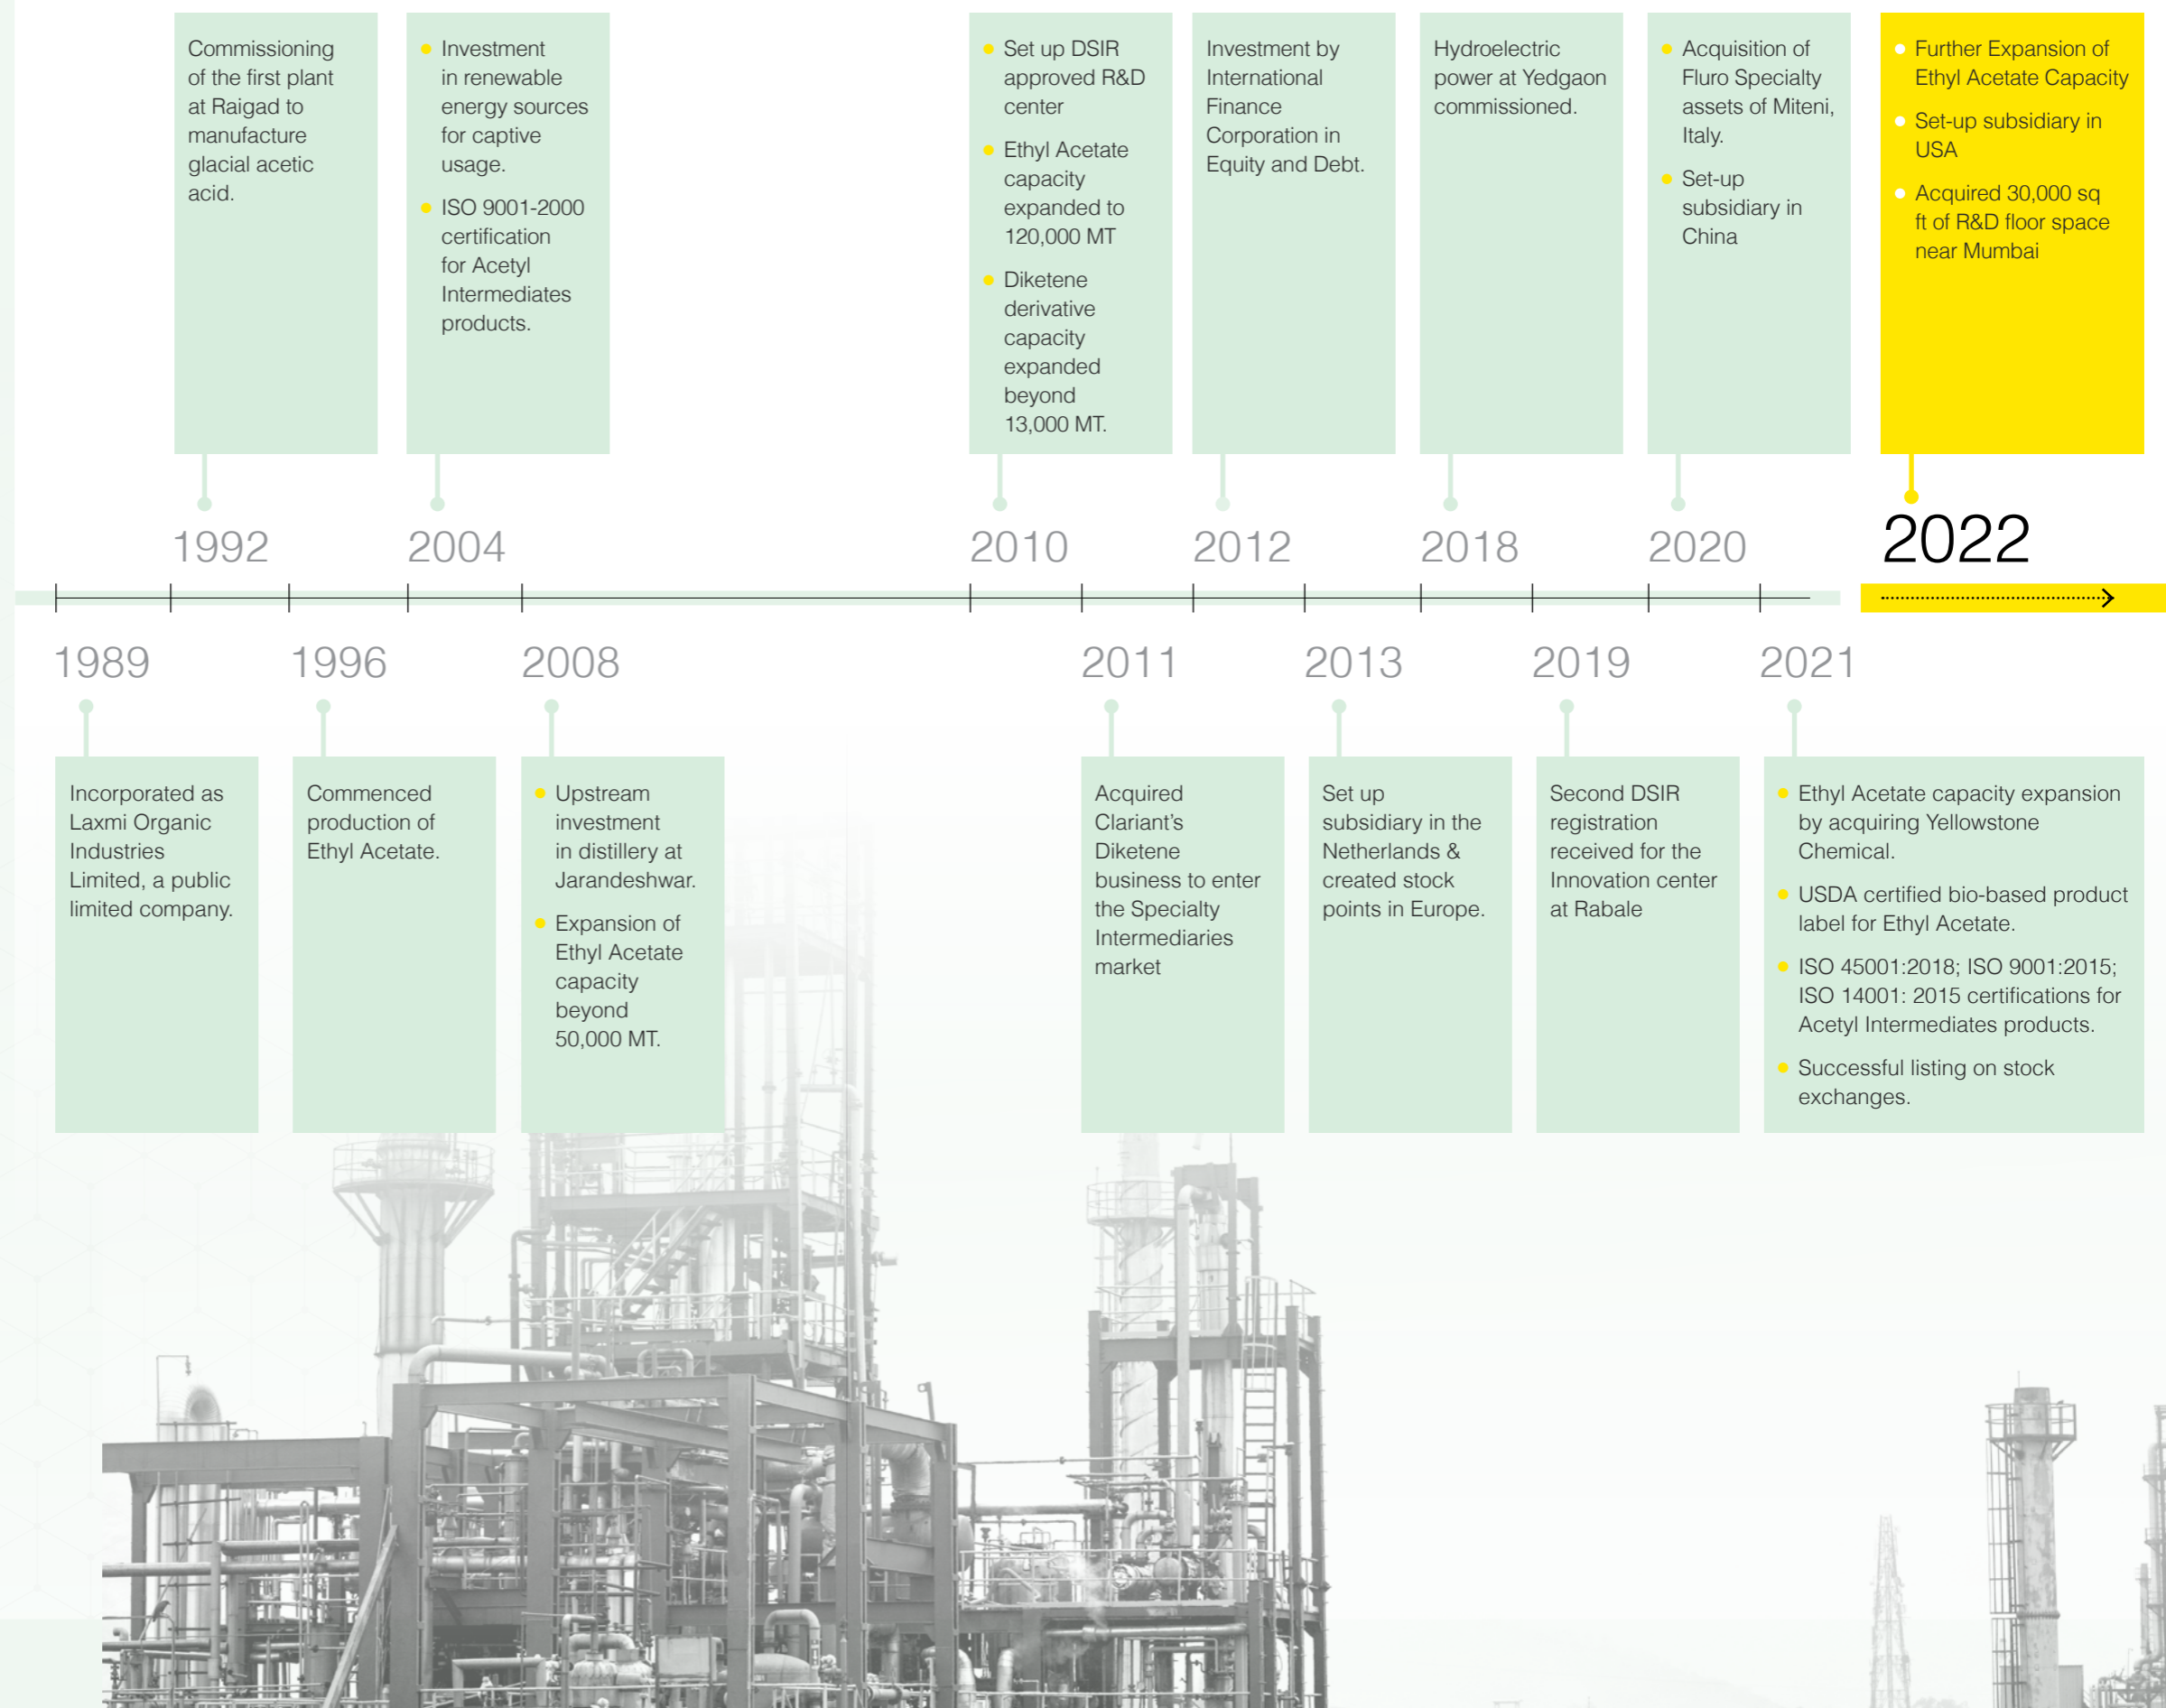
1989

Incorporated as Laxmi Organic Industries Limited, a public limited company.

1992

Commissioning of the first plant at Raigad to manufacture glacial acetic acid.

1996

Commenced production of Ethyl Acetate.

2004

- Investment in renewable energy sources for captive usage.
- ISO 9001-2000 certification for Acetyl Intermediates products.

2008

- Upstream investment in distillery at Jarandeshwar.
- Expansion of Ethyl Acetate capacity beyond 50,000 MT.

2010

- Set up DSIR approved R&D center
- Ethyl Acetate capacity expanded to 120,000 MT
- Diketene derivative capacity expanded beyond 13,000 MT.

2011

Acquired Clariant's Diketene business to enter the Specialty Intermediaries market

2012

Investment by International Finance Corporation in Equity and Debt.

2013

Set up subsidiary in the Netherlands & created stock points in Europe.

2018

Hydroelectric power at Yedgaon commissioned.

2019

Second DSIR registration received for the Innovation center at Rabale

2020

- Acquisition of Fluro Specialty assets of Miteni, Italy.
- Set-up subsidiary in China

2021

- Ethyl Acetate capacity expansion by acquiring Yellowstone Chemical.
- USDA certified bio-based product label for Ethyl Acetate.
- ISO 45001:2018; ISO 9001:2015; ISO 14001: 2015 certifications for Acetyl Intermediates products.
- Successful listing on stock exchanges.

2022

- Further Expansion of Ethyl Acetate Capacity
- Set-up subsidiary in USA
- Acquired 30,000 sq ft of R&D floor space near Mumbai